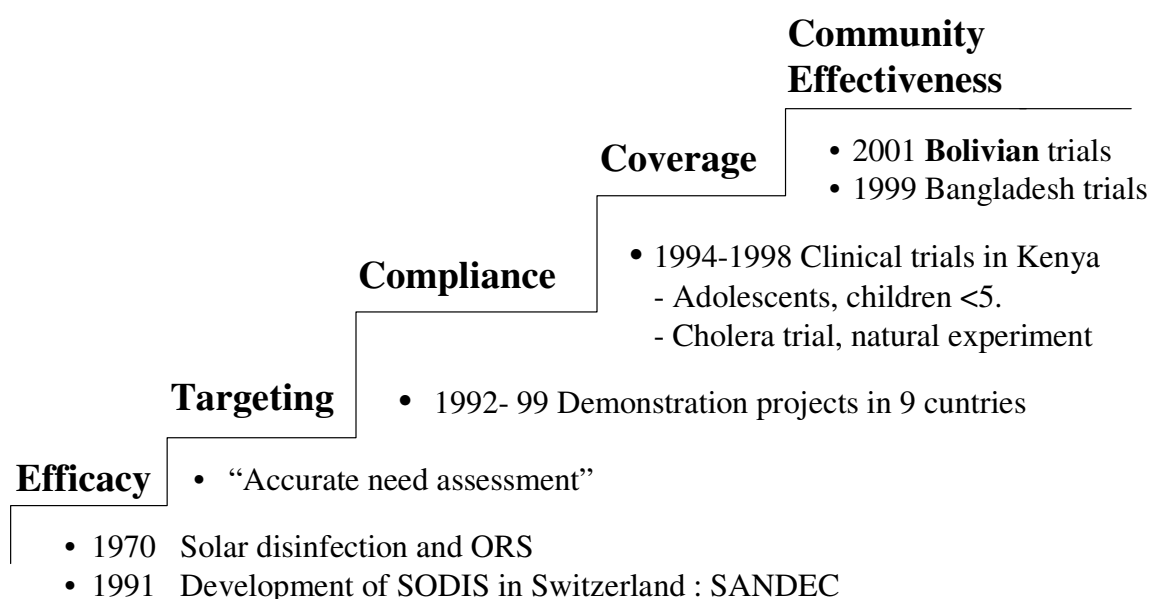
Community Effectiveness

- 2001 **Bolivian** trials
- 1999 Bangladesh trials

Coverage

- 1994-1998 Clinical trials in Kenya
  - Adolescents, children <5.
  - Cholera trial, natural experiment

Compliance

Targeting

- 1992- 99 Demonstration projects in 9 cuntries

Efficacy

- "Accurate need assessment"

- 1970 Solar disinfection and ORS
- 1991 Development of SODIS in Switzerland : SANDEC